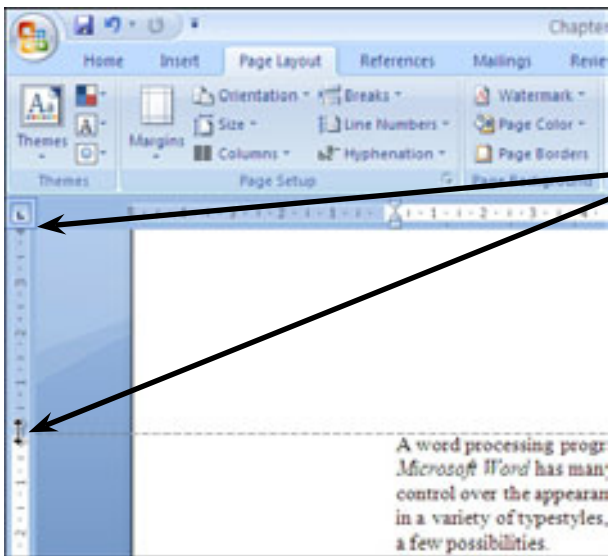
Chapter

Home Insert Page Layout References Mailings Revie

Themes

Margins

Orientation ▾ Breaks ▾

Size ▾ Line Numbers ▾

Columns ▾ Hyphenation ▾

Watermark ▾

Page Color ▾

Page Borders

Themes Page Setup Page Background

A word processing progr
*Microsoft Word* has many
control over the appearan
in a variety of typestyles,
a few possibilities.